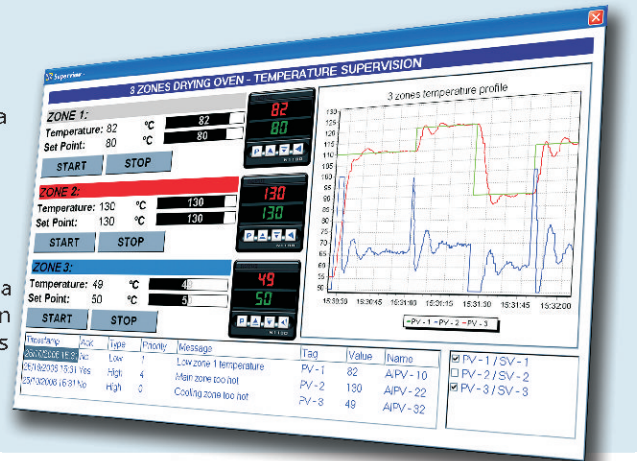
a

a
n
s

Supervisor

3 ZONES DRYING OVEN - TEMPERATURE SUPERVISION

ZONE 1:
Temperature: 82 °C 82
Set Point: 80 °C 80
START STOP

82
80

ZONE 2:
Temperature: 130 °C 130
Set Point: 130 °C 130
START STOP

130
130

ZONE 3:
Temperature: 49 °C 49
Set Point: 50 °C 50
START STOP

49
50

3 zones temperature profile

135
130
125
120
115
110
105
100
95
90
85
80
75
70
65
60
55
50

15:30:30 15:30:45 15:31:00 15:31:15 15:31:30 15:31:45 15:32:00

PV - 1 PV - 2 PV - 3

| Timestamp | Ack | Type | Priority | Message | Tag | Value | Name |
|---|---|---|---|---|---|---|---|
| 25/07/2006 15:3 | No | Low | 1 | Low zone 1 temperature | PV - 1 | 82 | AIPV - 10 |
| 25/07/2006 15:31 | Yes | High | 4 | Main zone too hot | PV - 2 | 130 | AIPV - 22 |
| 25/07/2006 15:31 | No | High | 0 | Cooling zone too hot | PV - 3 | 49 | AIPV - 32 |

PV - 1 / SV - 1
PV - 2 / SV - 2
PV - 3 / SV - 3